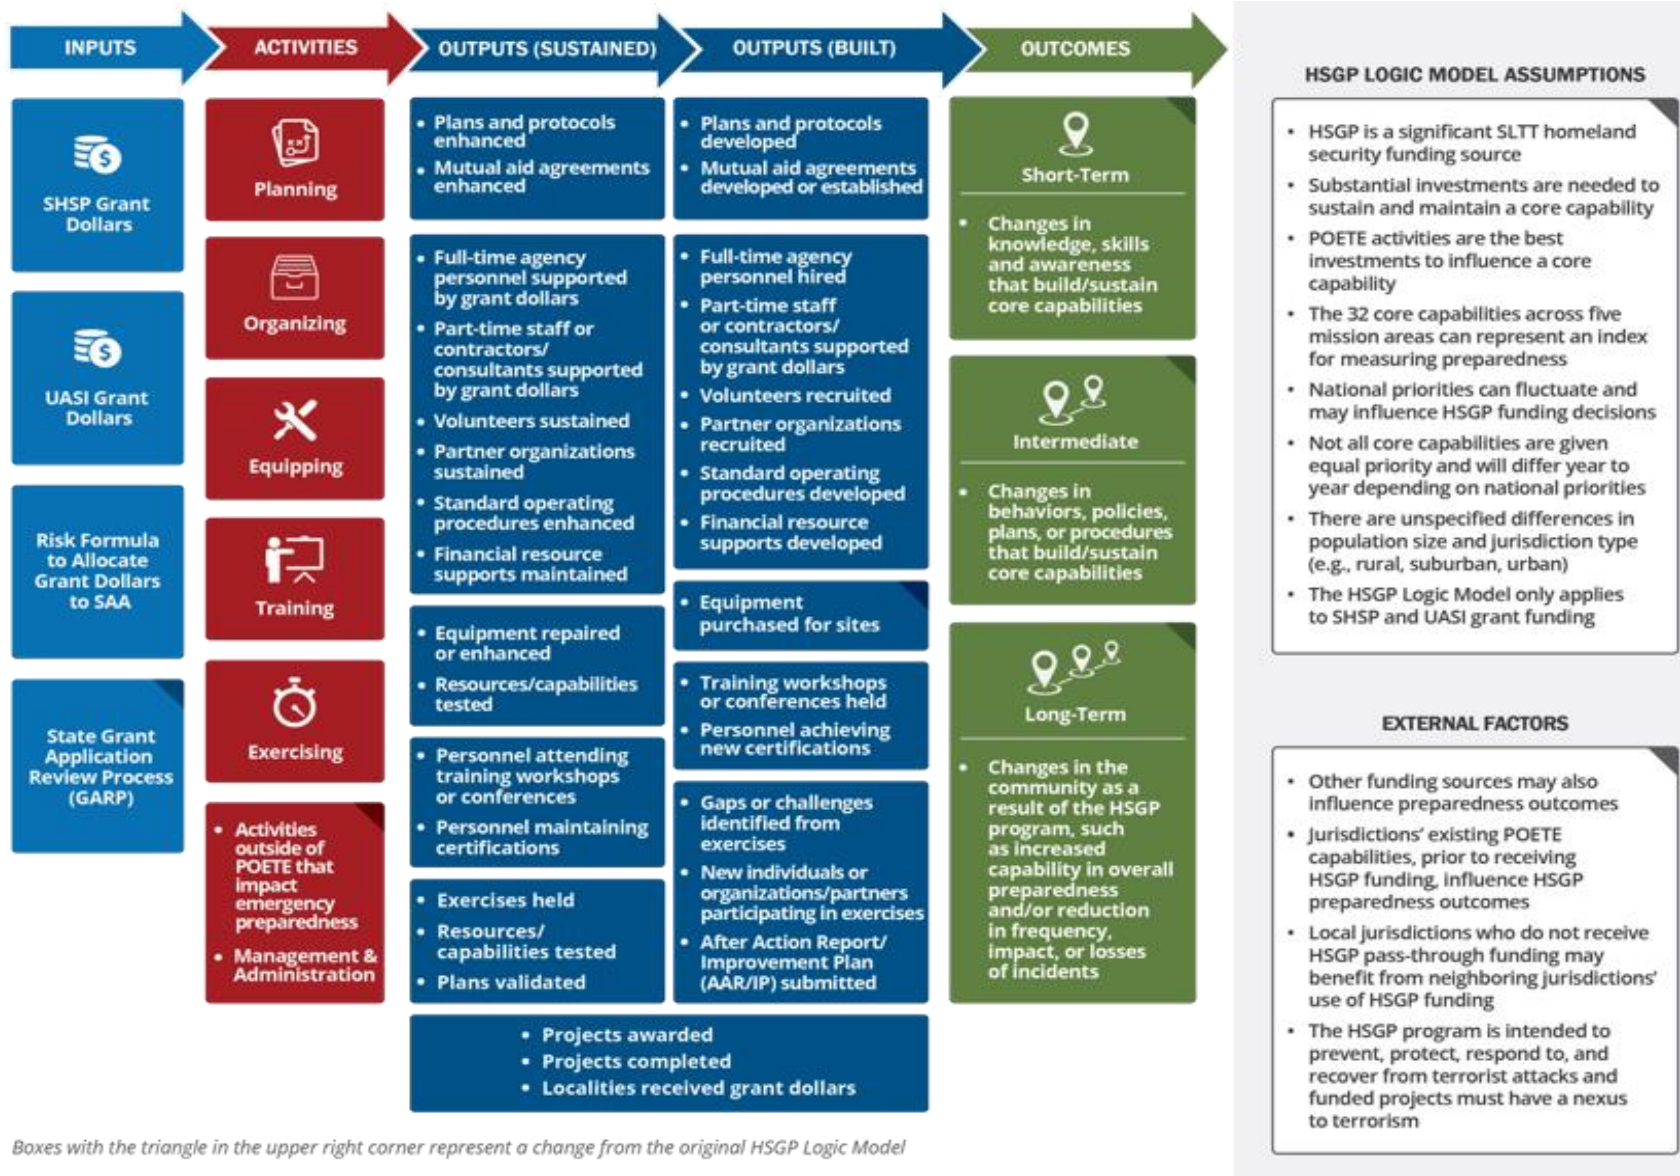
INPUTS

SHSP Grant Dollars

UASI Grant Dollars

Risk Formula to Allocate Grant Dollars to SAA

State Grant Application Review Process (GARP)

ACTIVITIES

Planning

Organizing

Equipping

Training

Exercising

• Activities outside of POETE that impact emergency preparedness
• Management & Administration

OUTPUTS (SUSTAINED)

• Plans and protocols enhanced
• Mutual aid agreements enhanced

• Full-time agency personnel supported by grant dollars
• Part-time staff or contractors/ consultants supported by grant dollars
• Volunteers sustained
• Partner organizations sustained
• Standard operating procedures enhanced
• Financial resource supports maintained

• Equipment repaired or enhanced
• Resources/capabilities tested

• Personnel attending training workshops or conferences
• Personnel maintaining certifications

• Exercises held
• Resources/ capabilities tested
• Plans validated

OUTPUTS (BUILT)

• Plans and protocols developed
• Mutual aid agreements developed or established

• Full-time agency personnel hired
• Part-time staff or contractors/ consultants supported by grant dollars
• Volunteers recruited
• Partner organizations recruited
• Standard operating procedures developed
• Financial resource supports developed

• Equipment purchased for sites

• Training workshops or conferences held
• Personnel achieving new certifications

• Gaps or challenges identified from exercises
• New individuals or organizations/partners participating in exercises
• After Action Report/ Improvement Plan (AAR/IP) submitted

• Projects awarded
• Projects completed
• Localities received grant dollars

OUTCOMES

Short-Term

• Changes in knowledge, skills and awareness that build/sustain core capabilities

Intermediate

• Changes in behaviors, policies, plans, or procedures that build/sustain core capabilities

Long-Term

• Changes in the community as a result of the HSGP program, such as increased capability in overall preparedness and/or reduction in frequency, impact, or losses of incidents

HSGP LOGIC MODEL ASSUMPTIONS

• HSGP is a significant SLTT homeland security funding source
• Substantial investments are needed to sustain and maintain a core capability
• POETE activities are the best investments to influence a core capability
• The 32 core capabilities across five mission areas can represent an index for measuring preparedness
• National priorities can fluctuate and may influence HSGP funding decisions
• Not all core capabilities are given equal priority and will differ year to year depending on national priorities
• There are unspecified differences in population size and jurisdiction type (e.g., rural, suburban, urban)
• The HSGP Logic Model only applies to SHSP and UASI grant funding

EXTERNAL FACTORS

• Other funding sources may also influence preparedness outcomes
• Jurisdictions' existing POETE capabilities, prior to receiving HSGP funding, influence HSGP preparedness outcomes
• Local jurisdictions who do not receive HSGP pass-through funding may benefit from neighboring jurisdictions' use of HSGP funding
• The HSGP program is intended to prevent, protect, respond to, and recover from terrorist attacks and funded projects must have a nexus to terrorism

Boxes with the triangle in the upper right corner represent a change from the original HSGP Logic Model